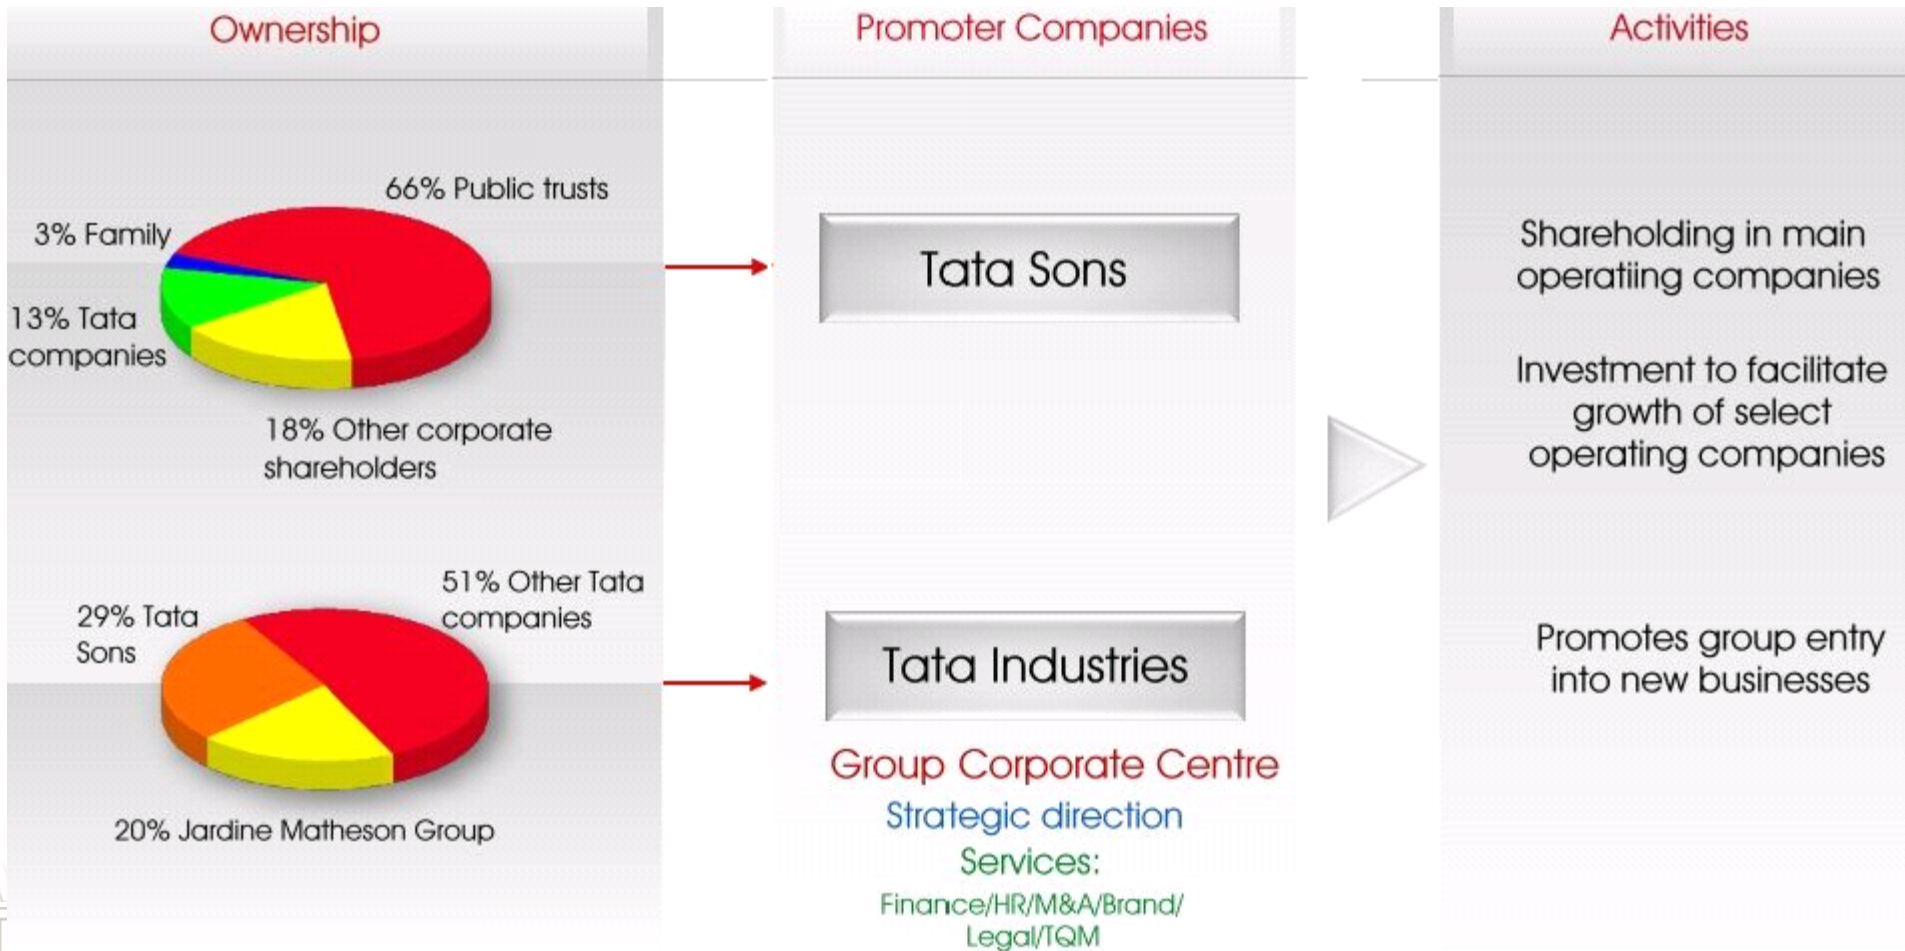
Ownership

66% Public trusts

3% Family

13% Tata companies

18% Other corporate shareholders

29% Tata Sons

51% Other Tata companies

20% Jardine Matheson Group

Promoter Companies

Tata Sons

Tata Industries

Group Corporate Centre

Strategic direction

Services:

Finance/HR/M&A/Brand/ Legal/TQM

Activities

Shareholding in main operatiing companies

Investment to facilitate growth of select operating companies

Promotes group entry into new businesses